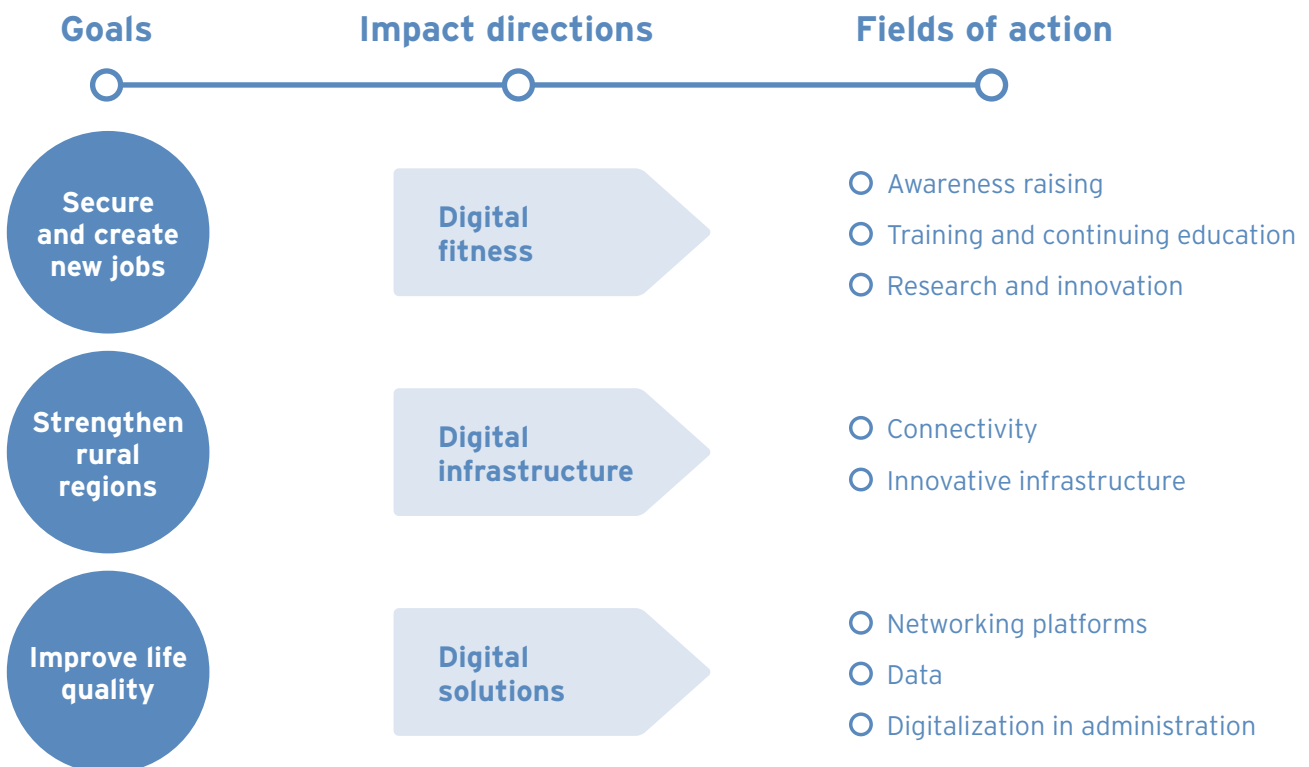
Goals

Impact directions

Fields of action

Secure and create new jobs

Digital fitness

Awareness raising

Training and continuing education

Research and innovation

Strengthen rural regions

Digital infrastructure

Connectivity

Innovative infrastructure

Improve life quality

Digital solutions

Networking platforms

Data

Digitalization in administration